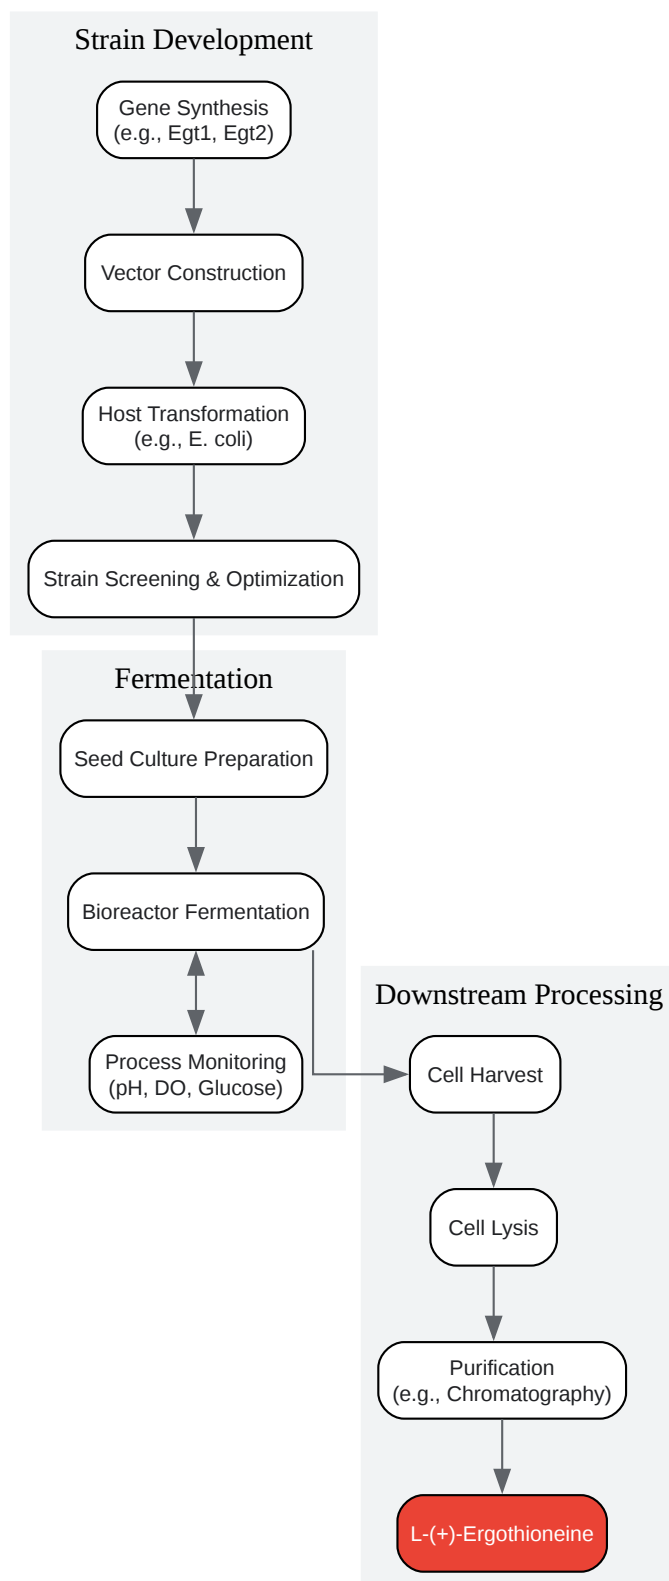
Strain Development

Gene Synthesis
(e.g., Egt1, Egt2)

Vector Construction

Host Transformation
(e.g., E. coli)

Strain Screening & Optimization

Fermentation

Seed Culture Preparation

Bioreactor Fermentation

Process Monitoring
(pH, DO, Glucose)

Downstream Processing

Cell Harvest

Cell Lysis

Purification
(e.g., Chromatography)

L-(+)-Ergothioneine